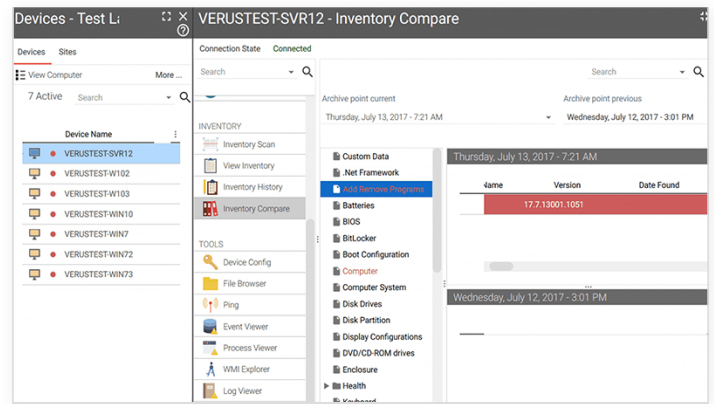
Devices - Test La

Devices Sites

View Computer More ...

7 Active Search

Device Name

VERUSTEST-SVR12

VERUSTEST-W102

VERUSTEST-W103

VERUSTEST-WIN10

VERUSTEST-WIN7

VERUSTEST-WIN72

VERUSTEST-WIN73

VERUSTEST-SVR12 - Inventory Compare

Connection State Connected

Search

INVENTORY

Inventory Scan

View Inventory

Inventory History

Inventory Compare

TOOLS

Device Config

File Browser

Ping

Event Viewer

Process Viewer

WMI Explorer

Log Viewer

Archive point current

Thursday, July 13, 2017 - 7:21 AM

Archive point previous

Wednesday, July 12, 2017 - 3:01 PM

Search

Custom Data

.Net Framework

Add Remove Programs

Batteries

BIOS

BitLocker

Boot Configuration

Computer

Computer System

Disk Drives

Disk Partition

Display Configurations

DVD/CD-ROM drives

Enclosure

Health

Keyboard

Thursday, July 13, 2017 - 7:21 AM

Name | Version | Date Found

17.7.13001.1051

Wednesday, July 12, 2017 - 3:01 PM